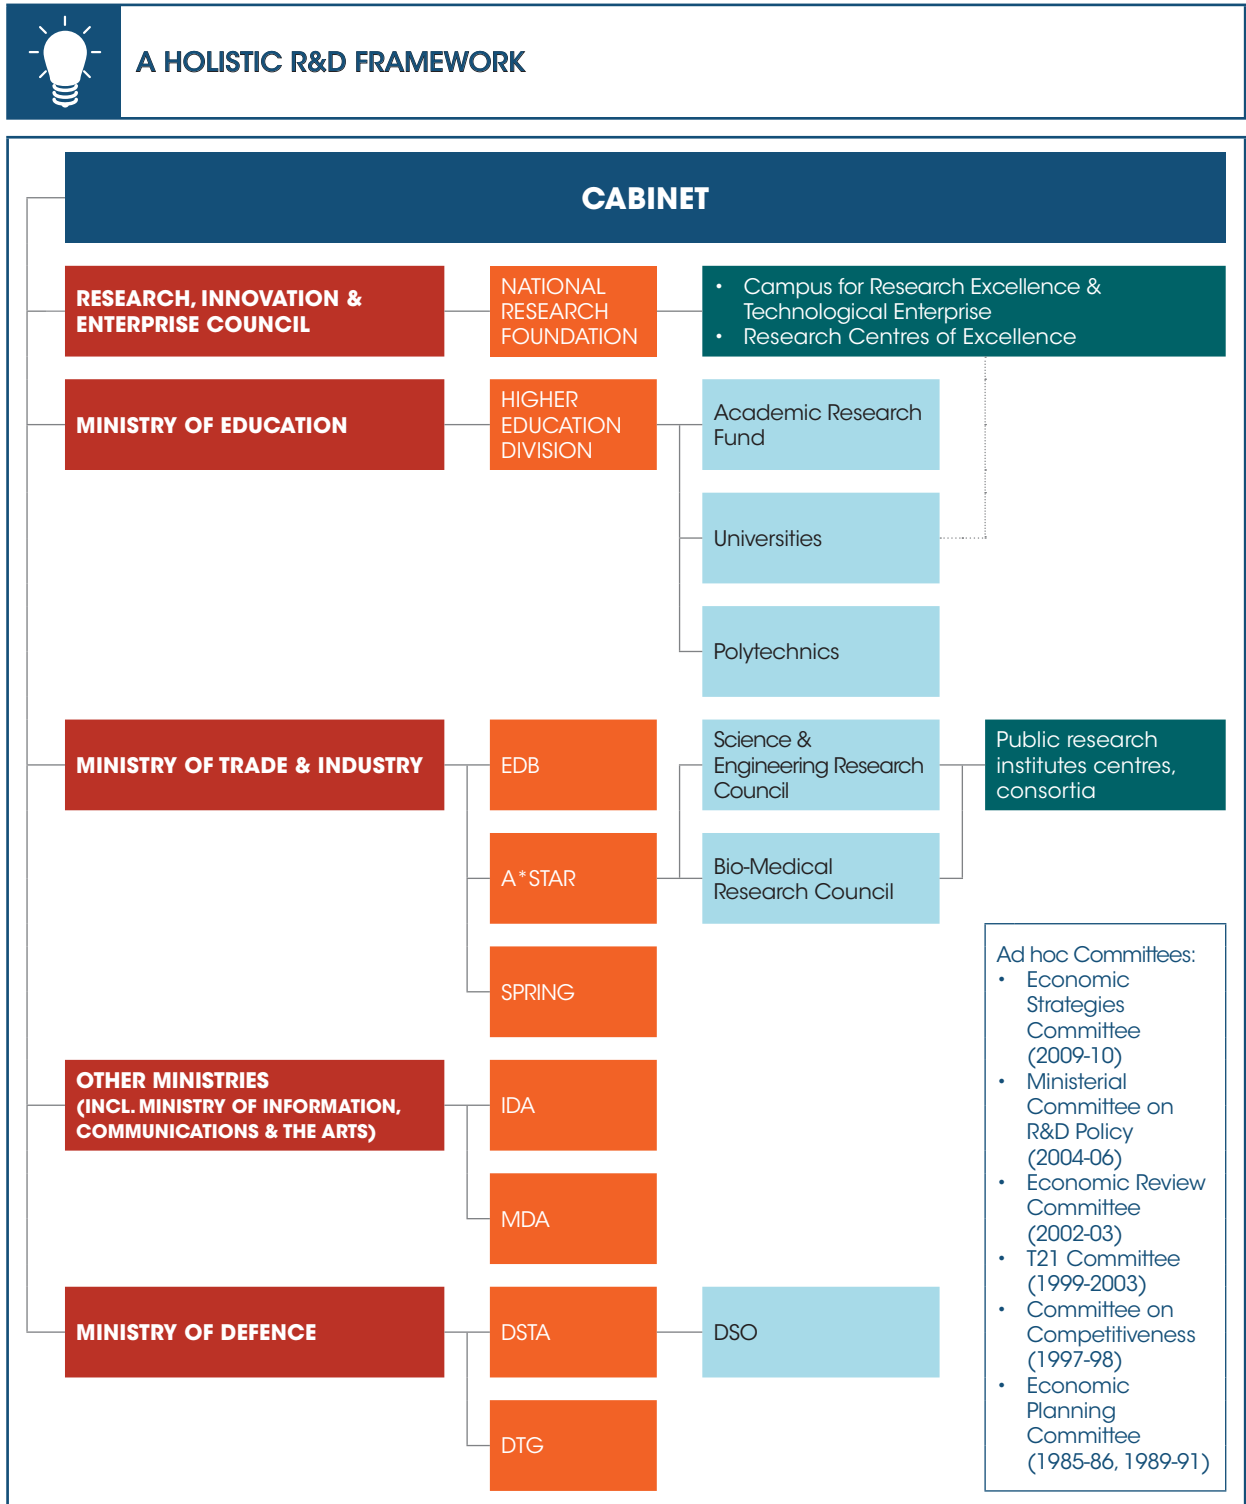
A HOLISTIC R&D FRAMEWORK

CABINET

RESEARCH, INNOVATION & ENTERPRISE COUNCIL

NATIONAL RESEARCH FOUNDATION

- Campus for Research Excellence & Technological Enterprise
- Research Centres of Excellence

MINISTRY OF EDUCATION

HIGHER EDUCATION DIVISION

Academic Research Fund

Universities

Polytechnics

MINISTRY OF TRADE & INDUSTRY

EDB

A*STAR

SPRING

Science & Engineering Research Council

Bio-Medical Research Council

Public research institutes centres, consortia

OTHER MINISTRIES (INCL. MINISTRY OF INFORMATION, COMMUNICATIONS & THE ARTS)

IDA

MDA

MINISTRY OF DEFENCE

DSTA

DTG

DSO

Ad hoc Committees:
- Economic Strategies Committee (2009-10)
- Ministerial Committee on R&D Policy (2004-06)
- Economic Review Committee (2002-03)
- T21 Committee (1999-2003)
- Committee on Competitiveness (1997-98)
- Economic Planning Committee (1985-86, 1989-91)